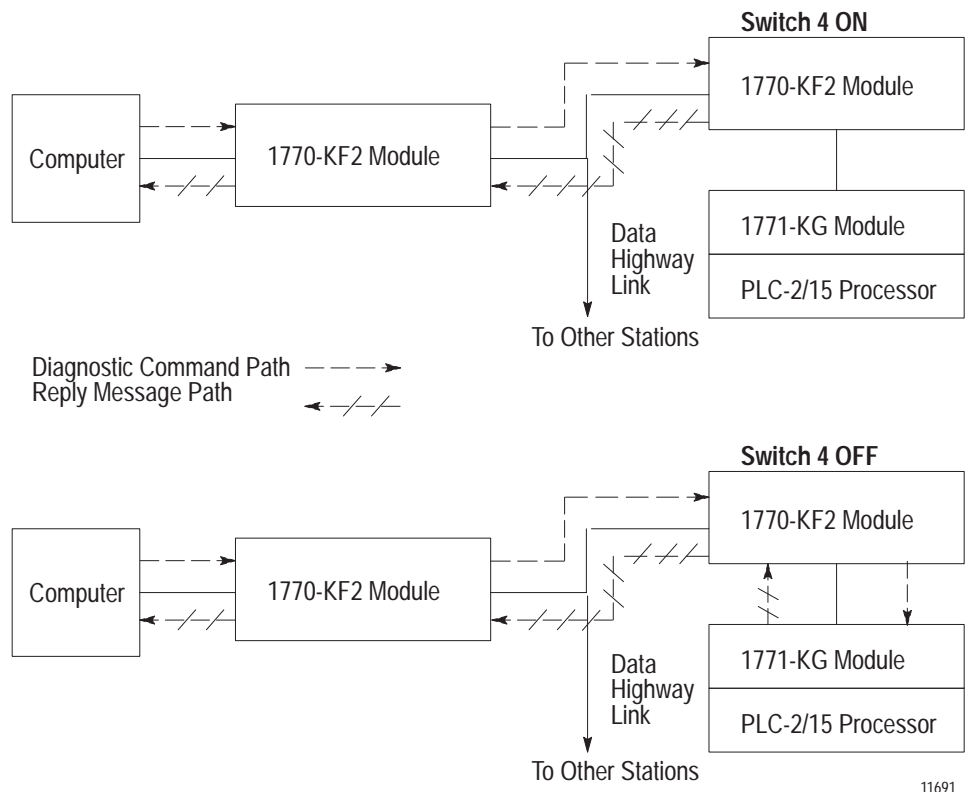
Switch 4 ON

1770-KF2 Module

Computer

1770-KF2 Module

1771-KG Module

PLC-2/15 Processor

Data Highway Link

To Other Stations

Diagnostic Command Path
Reply Message Path

Switch 4 OFF

1770-KF2 Module

Computer

1770-KF2 Module

1771-KG Module

PLC-2/15 Processor

Data Highway Link

To Other Stations

11691